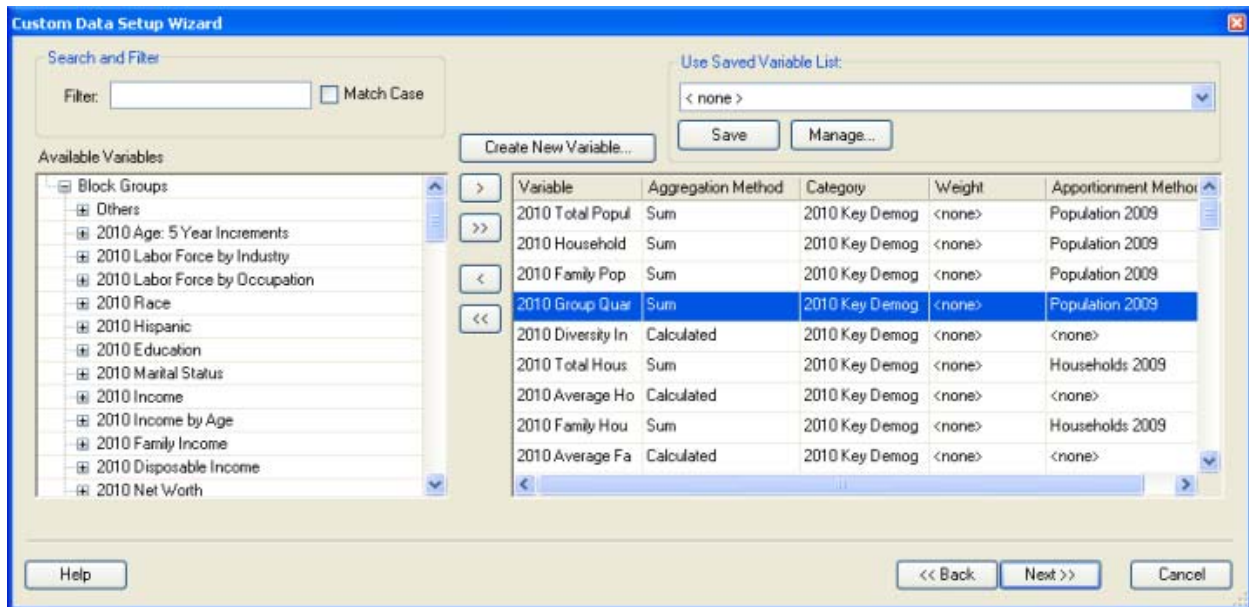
Custom Data Setup Wizard

Search and Filter

Filter: Match Case

Use Saved Variable List:

< none >

Save Manage...

Create New Variable...

Available Variables

Block Groups
Others
2010 Age: 5 Year Increments
2010 Labor Force by Industry
2010 Labor Force by Occupation
2010 Race
2010 Hispanic
2010 Education
2010 Marital Status
2010 Income
2010 Income by Age
2010 Family Income
2010 Disposable Income
2010 Net Worth

>
>>
<
<<

| Variable | Aggregation Method | Category | Weight | Apportionment Metho |
|---|---|---|---|---|
| 2010 Total Popul | Sum | 2010 Key Demog | <none> | Population 2009 |
| 2010 Household | Sum | 2010 Key Demog | <none> | Population 2009 |
| 2010 Family Pop | Sum | 2010 Key Demog | <none> | Population 2009 |
| 2010 Group Quar | Sum | 2010 Key Demog | <none> | Population 2009 |
| 2010 Diversity In | Calculated | 2010 Key Demog | <none> | <none> |
| 2010 Total Hous | Sum | 2010 Key Demog | <none> | Households 2009 |
| 2010 Average Ho | Calculated | 2010 Key Demog | <none> | <none> |
| 2010 Family Hou | Sum | 2010 Key Demog | <none> | Households 2009 |
| 2010 Average Fa | Calculated | 2010 Key Demog | <none> | <none> |

Help

<< Back Next >> Cancel